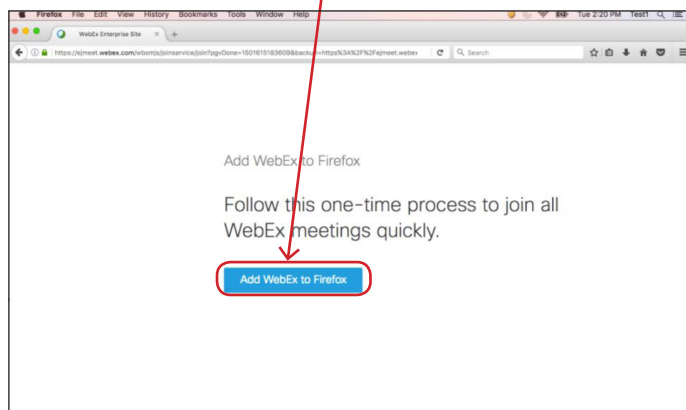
Firefox File Edit View History Bookmarks Tools Window Help

Tue 2:20 PM Test1

WebEx Enterprise Site

https://ejmeet.webex.com/webxmjs/joinservice/join?pgvDone=1501615183609&backurl=https%3A%2F%2Fejmeet.webex

Search

Add WebEx to Firefox

Follow this one-time process to join all WebEx meetings quickly.

Add WebEx to Firefox